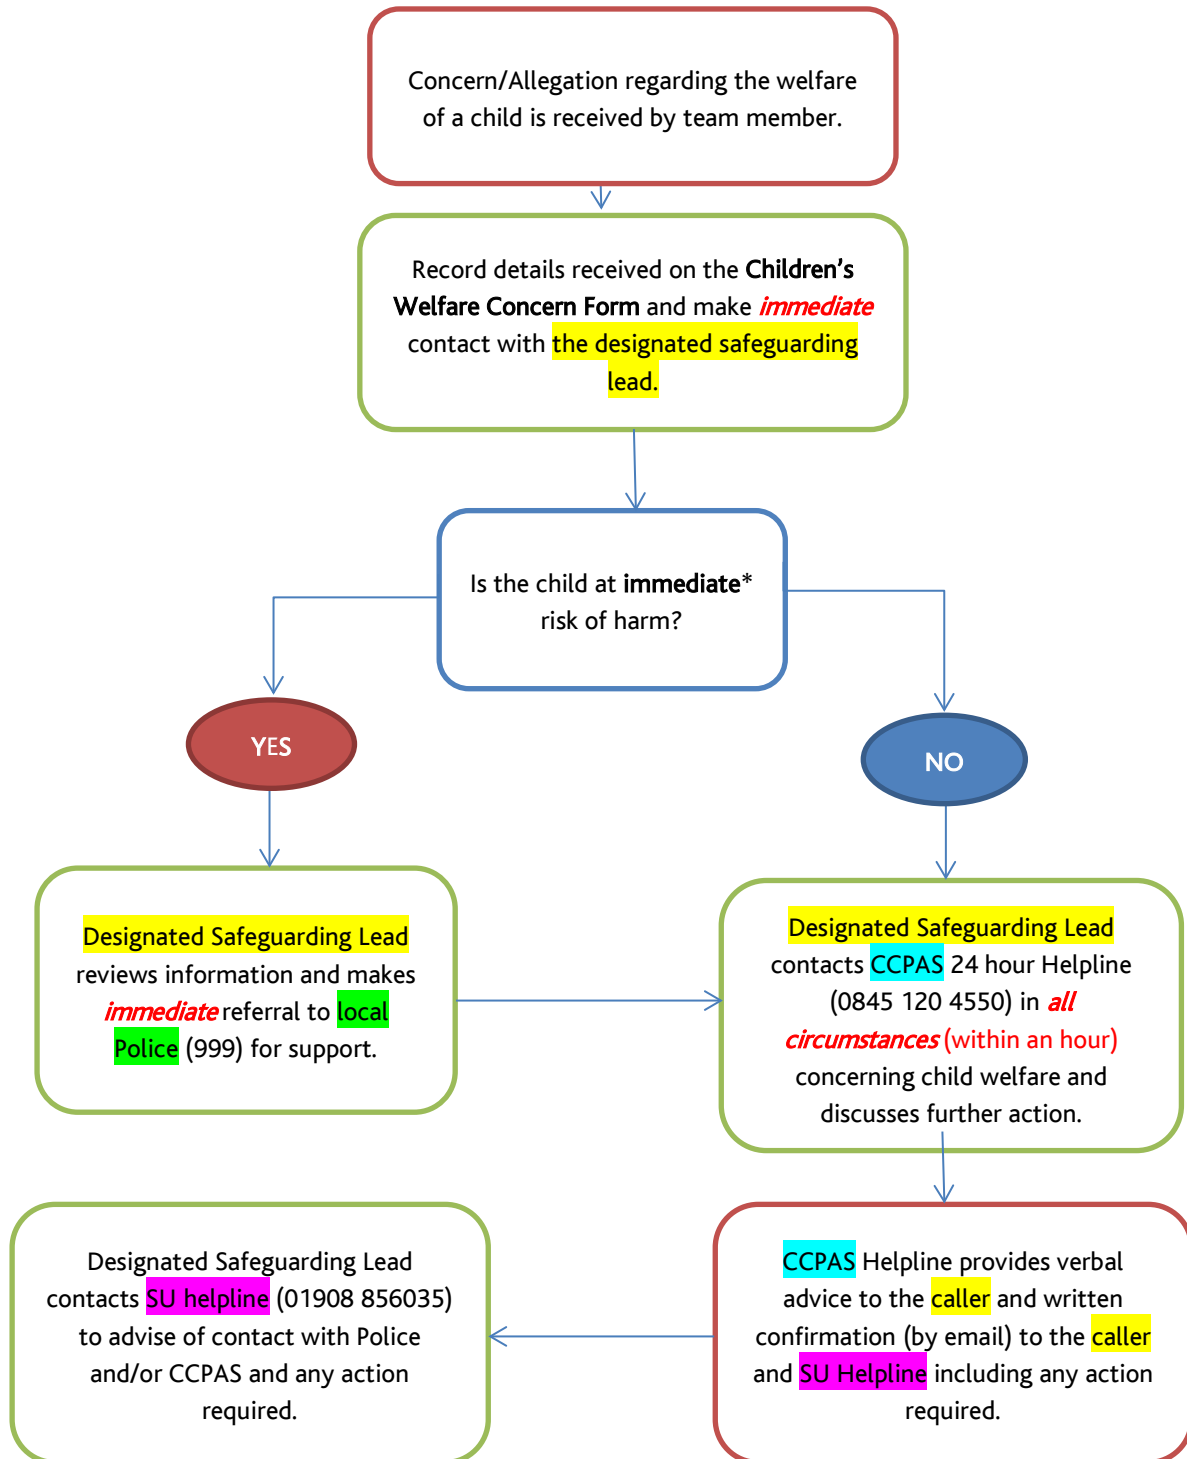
Concern/Allegation regarding the welfare of a child is received by team member.

Record details received on the **Children's Welfare Concern Form** and make *immediate* contact with the designated safeguarding lead.

Is the child at **immediate*** risk of harm?

YES

NO

Designated Safeguarding Lead reviews information and makes *immediate* referral to local Police (999) for support.

Designated Safeguarding Lead contacts CCPAS 24 hour Helpline (0845 120 4550) in *all circumstances* (within an hour) concerning child welfare and discusses further action.

Designated Safeguarding Lead contacts SU helpline (01908 856035) to advise of contact with Police and/or CCPAS and any action required.

CCPAS Helpline provides verbal advice to the caller and written confirmation (by email) to the caller and SU Helpline including any action required.